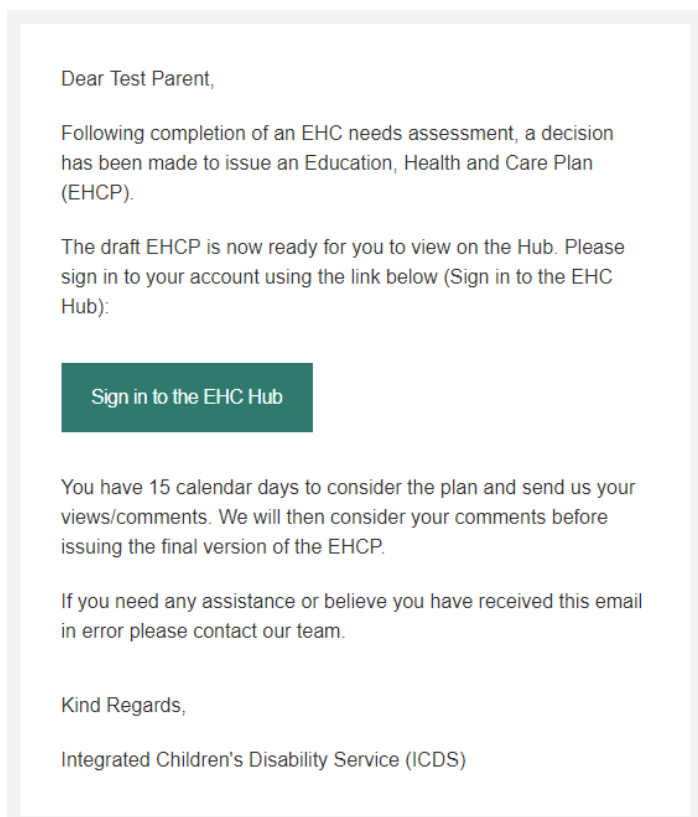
Dear Test Parent,

Following completion of an EHC needs assessment, a decision has been made to issue an Education, Health and Care Plan (EHCP).

The draft EHCP is now ready for you to view on the Hub. Please sign in to your account using the link below (Sign in to the EHC Hub):

Sign in to the EHC Hub

You have 15 calendar days to consider the plan and send us your views/comments. We will then consider your comments before issuing the final version of the EHCP.

If you need any assistance or believe you have received this email in error please contact our team.

Kind Regards,

Integrated Children's Disability Service (ICDS)